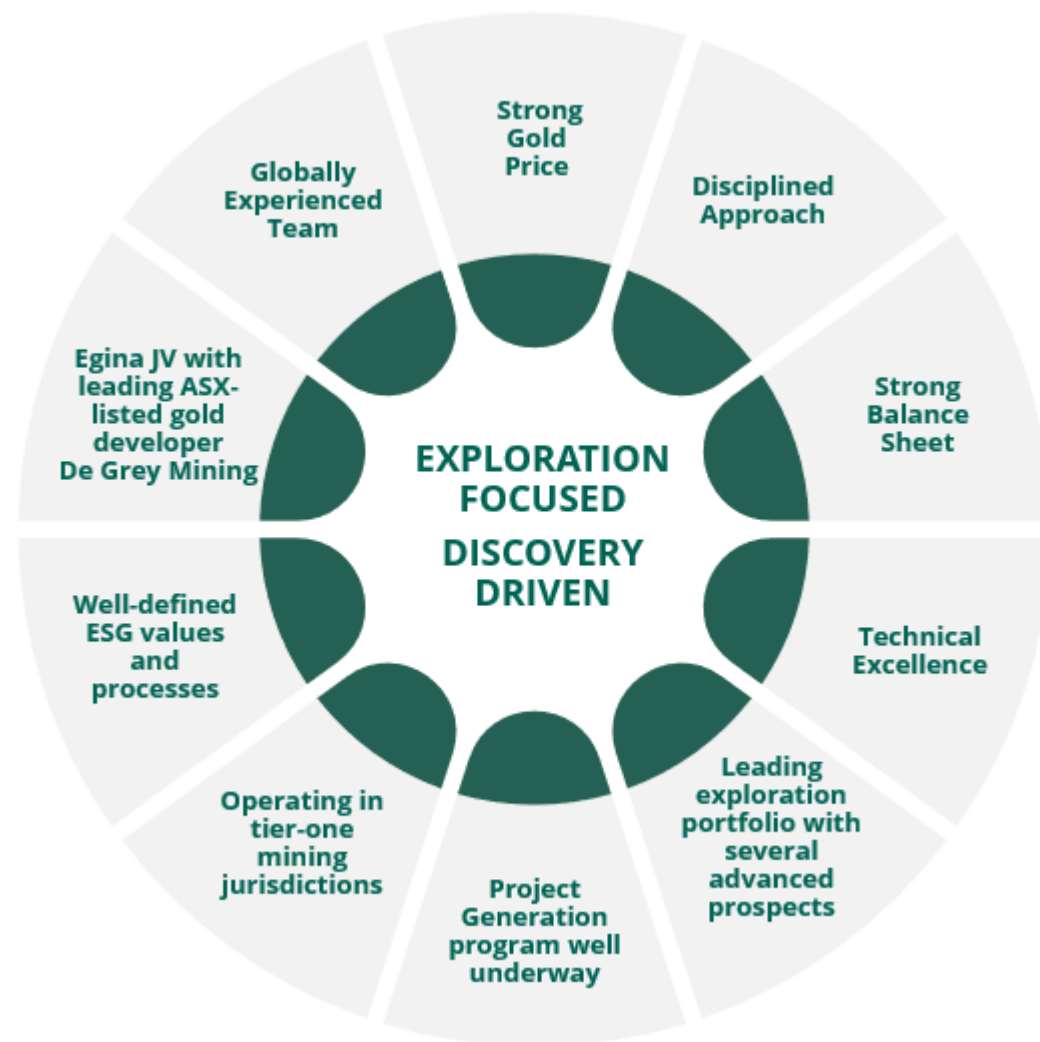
EXPLORATION FOCUSED

DISCOVERY DRIVEN

Strong Gold Price

Disciplined Approach

Strong Balance Sheet

Technical Excellence

Leading exploration portfolio with several advanced prospects

Project Generation program well underway

Operating in tier-one mining jurisdictions

Well-defined ESG values and processes

Egina JV with leading ASX-listed gold developer De Grey Mining

Globally Experienced Team